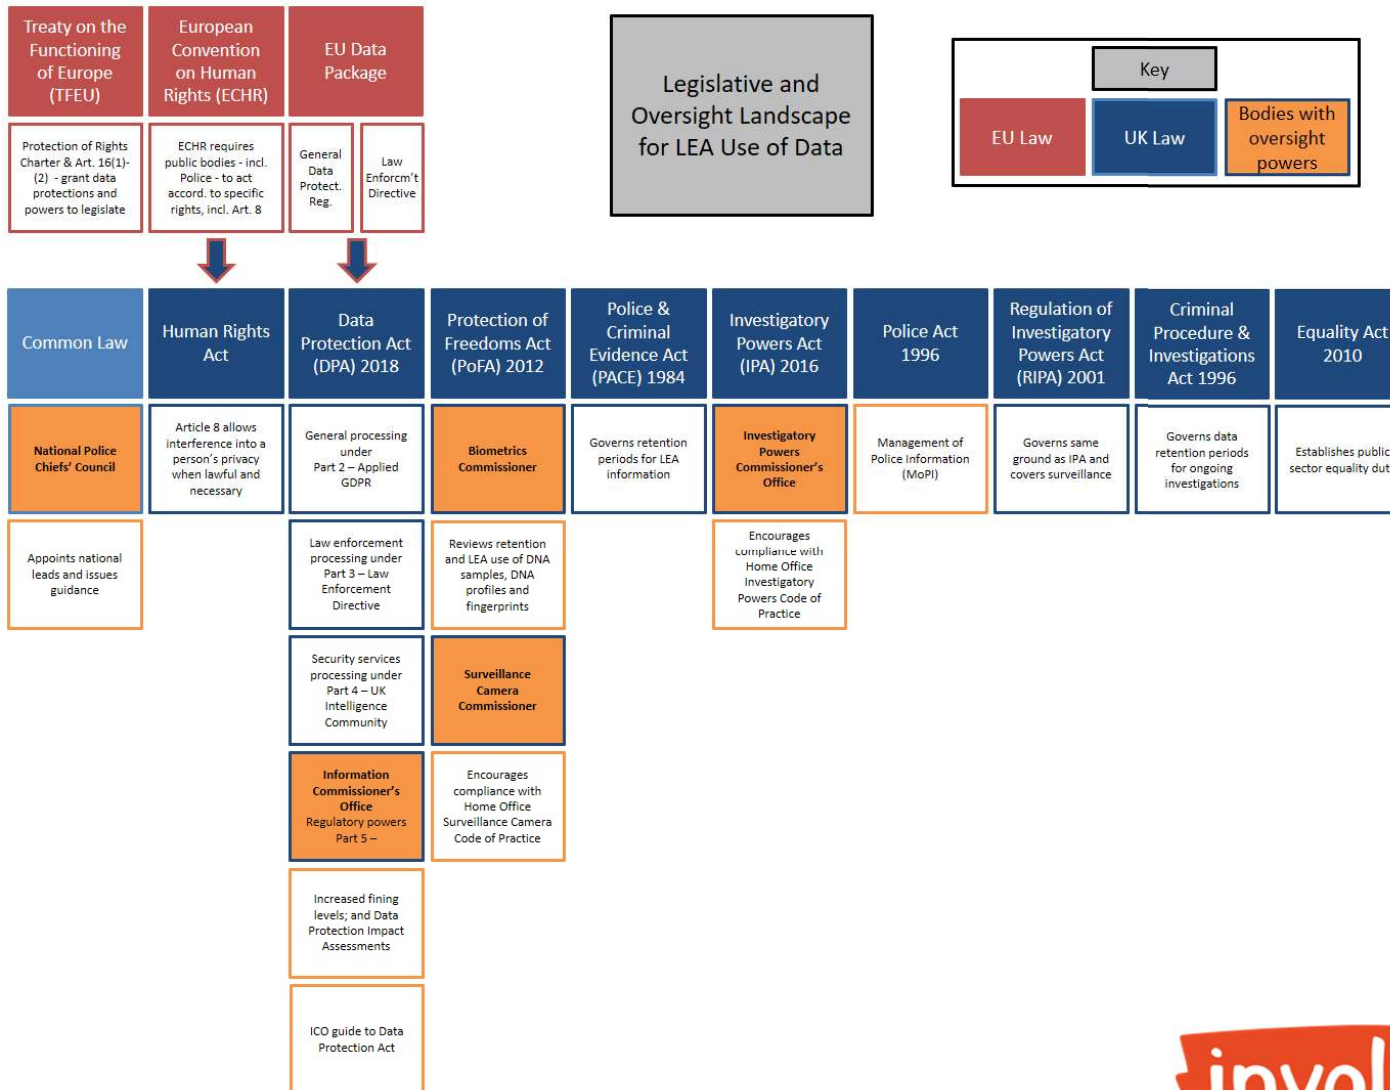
Treaty on the Functioning of Europe (TFEU)

European Convention on Human Rights (ECHR)

EU Data Package

Protection of Rights Charter & Art. 16(1)-(2) - grant data protections and powers to legislate

ECHR requires public bodies - incl. Police - to act accord. to specific rights, incl. Art. 8

General Data Protect. Reg.

Law Enforcm't Directive

Legislative and Oversight Landscape for LEA Use of Data

Key

EU Law

UK Law

Bodies with oversight powers

Common Law

National Police Chiefs' Council

Appoints national leads and issues guidance

Human Rights Act

Article 8 allows interference into a person's privacy when lawful and necessary

Data Protection Act (DPA) 2018

General processing under Part 2 – Applied GDPR

Law enforcement processing under Part 3 – Law Enforcement Directive

Security services processing under Part 4 – UK Intelligence Community

Information Commissioner's Office Regulatory powers Part 5 –

Increased fining levels; and Data Protection Impact Assessments

ICO guide to Data Protection Act

Protection of Freedoms Act (PoFA) 2012

Biometrics Commissioner

Reviews retention and LEA use of DNA samples, DNA profiles and fingerprints

Surveillance Camera Commissioner

Encourages compliance with Home Office Surveillance Camera Code of Practice

Police & Criminal Evidence Act (PACE) 1984

Governs retention periods for LEA information

Investigatory Powers Act (IPA) 2016

Investigatory Powers Commissioner's Office

Encourages compliance with Home Office Investigatory Powers Code of Practice

Police Act 1996

Management of Police Information (MoPI)

Regulation of Investigatory Powers Act (RIPA) 2001

Governs same ground as IPA and covers surveillance

Criminal Procedure & Investigations Act 1996

Governs data retention periods for ongoing investigations

Equality Act 2010

Establishes public sector equality dut

invol